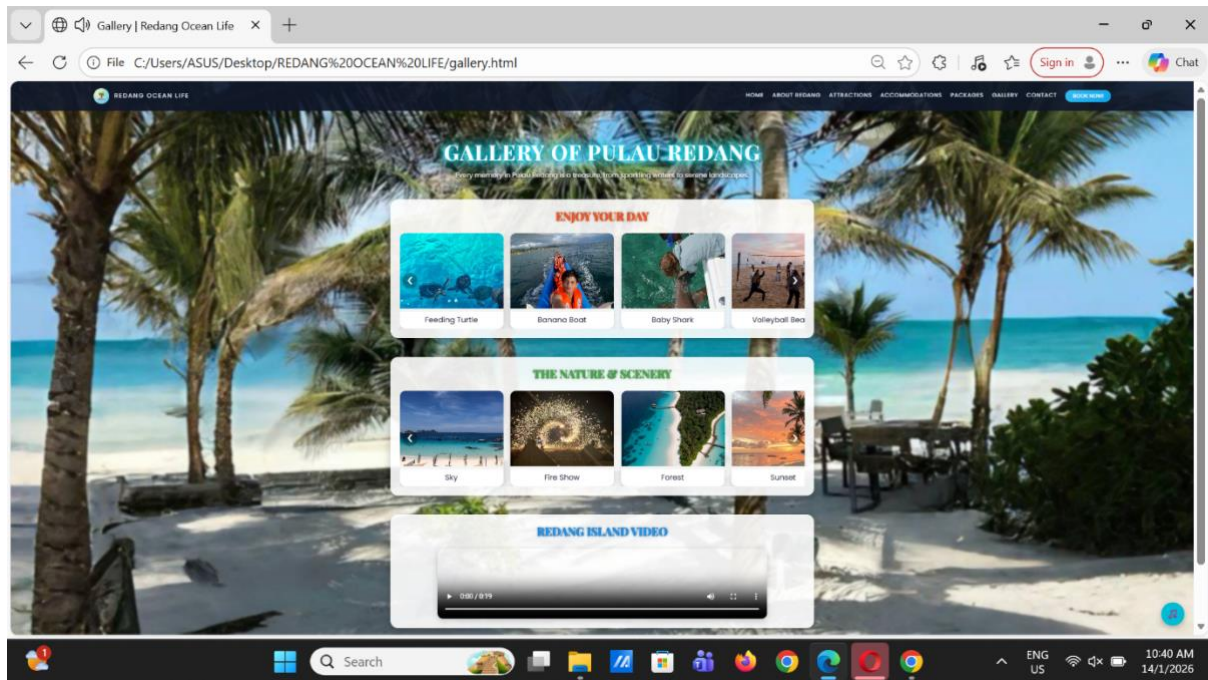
Gallery | Redang Ocean Life

File C:/Users/ASUS/Desktop/REDANG%20OCEAN%20LIFE/gallery.html

Sign in

Chat

REDANG OCEAN LIFE

HOME ABOUT REDANG ATTRACTIONS ACCOMMODATIONS PACKAGES GALLERY CONTACT BOOK NOW

GALLERY OF PULAU REDANG

Every memory in Pulau Redang is a treasure, from sparkling waters to serene landscapes.

ENJOY YOUR DAY

Feeding Turtle

Banana Boat

Baby Shark

Volleyball Bea

THE NATURE & SCENERY

Sky

Fire Show

Forest

Sunset

REDANG ISLAND VIDEO

0:00 / 0:19

Search

ENG US

10:40 AM 14/1/2026